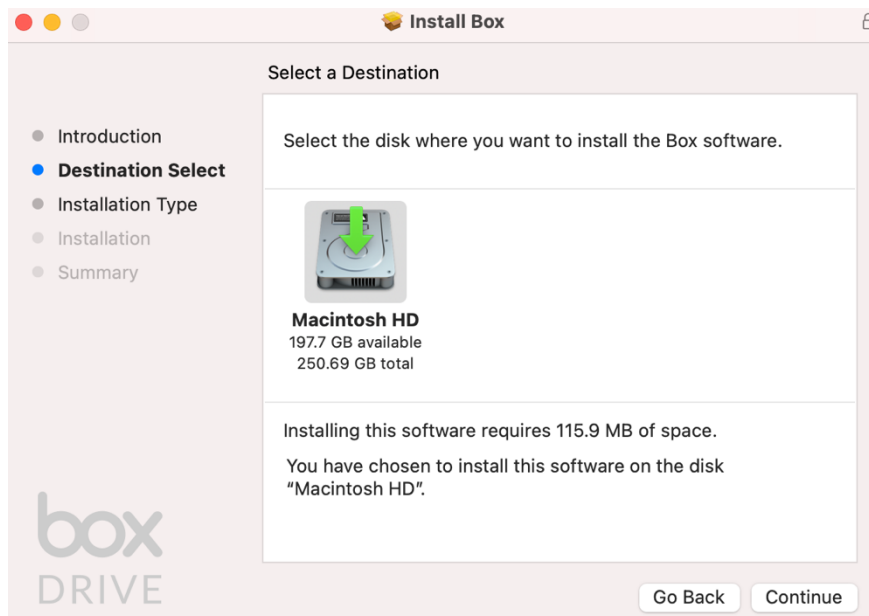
Install Box

Select a Destination

Introduction
Destination Select
Installation Type
Installation
Summary

Select the disk where you want to install the Box software.

Macintosh HD
197.7 GB available
250.69 GB total

Installing this software requires 115.9 MB of space.

You have chosen to install this software on the disk "Macintosh HD".

box
DRIVE

Go Back
Continue